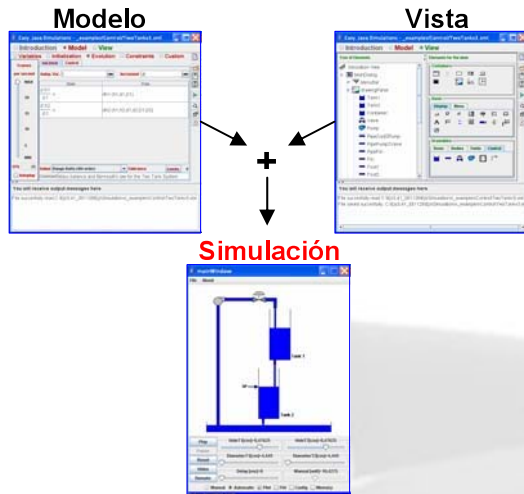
Modelo

Vista

+

Simulación

Easy Java Simulations - _examples/Control/TwoTanks3.xml

Introduction  Model  View

Variables  Initialization  Evolution  Constraints  Custom

You will receive output messages here

Easy Java Simulations - _examples/Control/TwoTanks3.xml

Introduction  Model  View

Tree of elements

Elements for the view

Simulation View

You will receive output messages here

mainWindow

File  Model

Tank 1

Tank 2

Play

Pause

Reset

Step

Manual  Automatic  Plot  Config  Memory